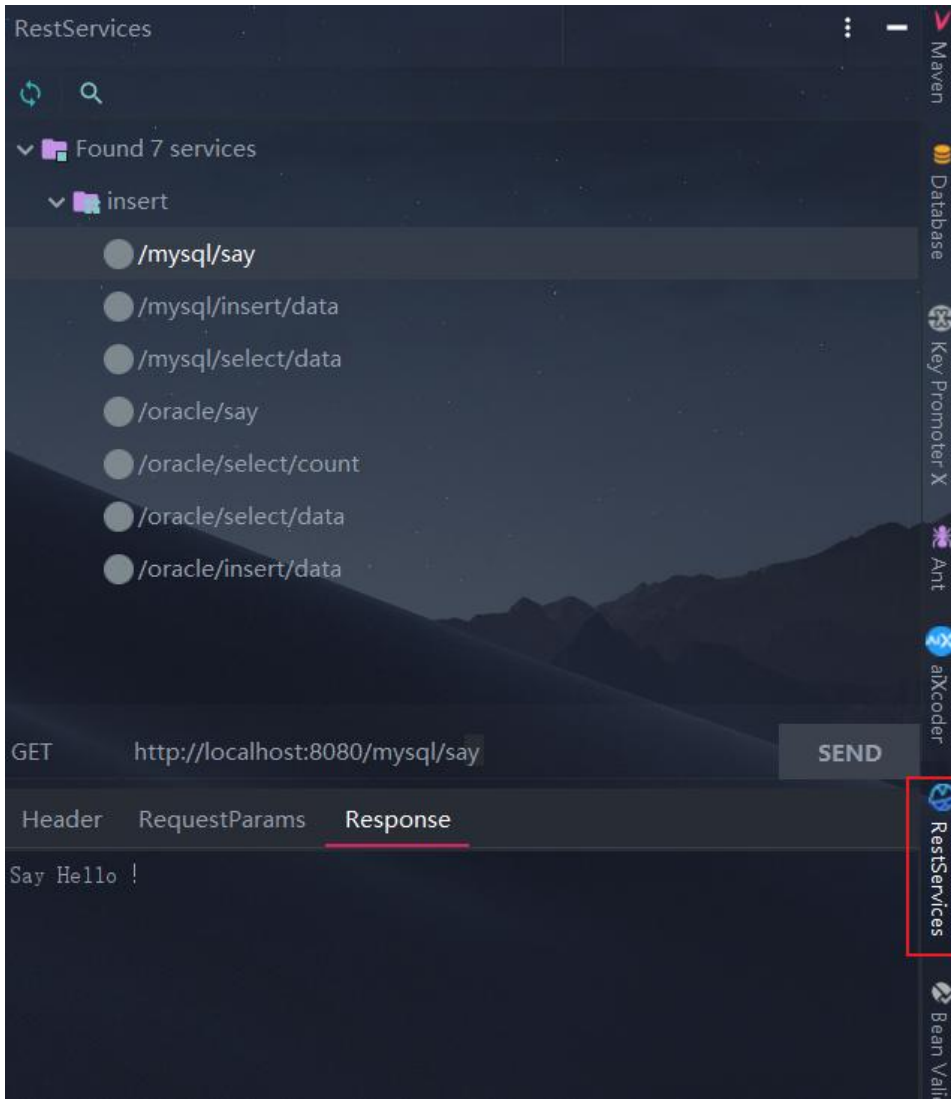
RestServices

Found 7 services

insert

/mysql/say

/mysql/insert/data

/mysql/select/data

/oracle/say

/oracle/select/count

/oracle/select/data

/oracle/insert/data

GET http://localhost:8080/mysql/say SEND

Header RequestParams Response

Say Hello !

Maven

Database

Key Promoter X

Ant

aiXcoder

RestServices

Bean Vali